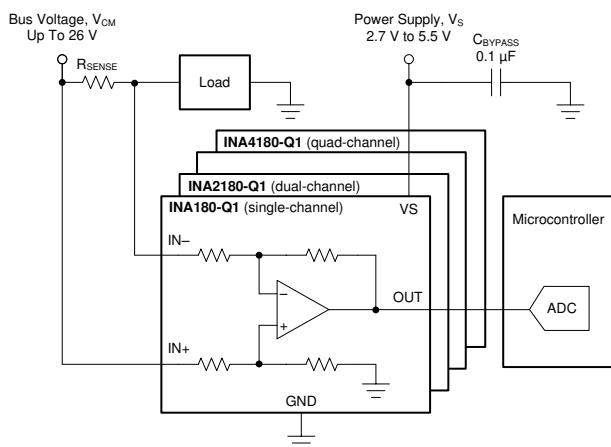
Bus Voltage, $V_{CM}$
Up To 26 V

$R_{SENSE}$

Load

Power Supply, $V_S$
2.7 V to 5.5 V

$C_{BYPASS}$
0.1 µF

**INA4180-Q1** (quad-channel)

**INA2180-Q1** (dual-channel)

**INA180-Q1** (single-channel)

VS

IN–

–

+

IN+

OUT

GND

Microcontroller

ADC